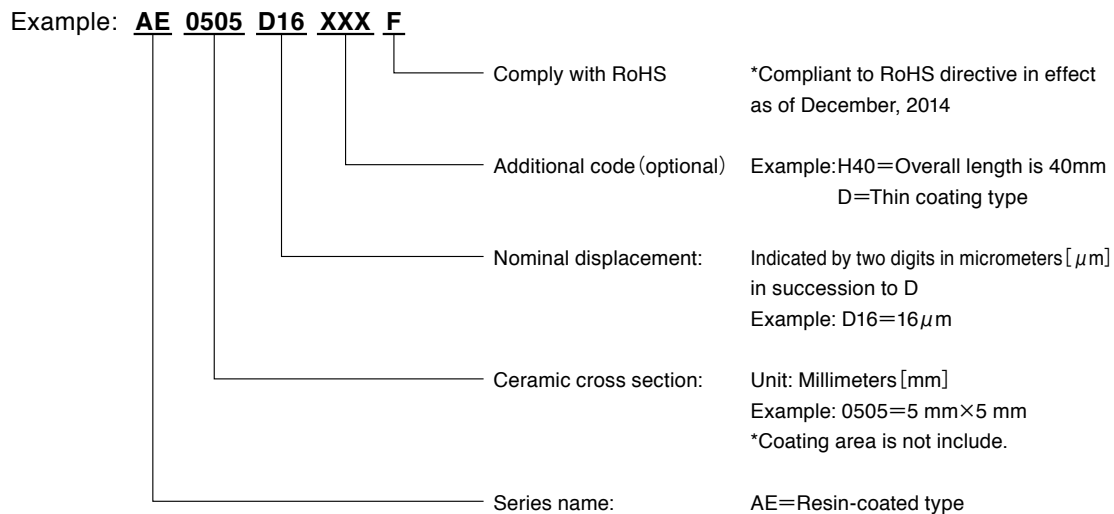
Example: AE 0505 D16 XXX F

Comply with RoHS *Compliant to RoHS directive in effect as of December, 2014

Additional code (optional) Example: H40=Overall length is 40mm
D=Thin coating type

Nominal displacement: Indicated by two digits in micrometers [$\mu$m] in succession to D
Example: D16=16$\mu$m

Ceramic cross section: Unit: Millimeters [mm]
Example: 0505=5 mm×5 mm
*Coating area is not include.

Series name: AE=Resin-coated type